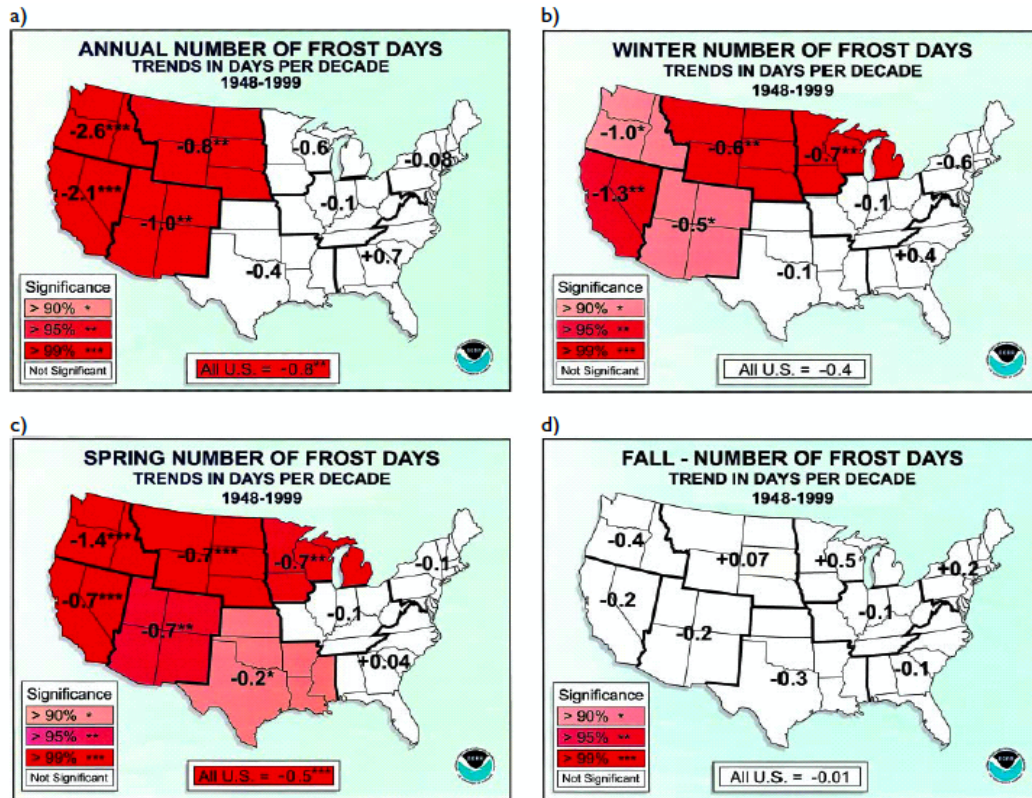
a)

ANNUAL NUMBER OF FROST DAYS
TRENDS IN DAYS PER DECADE
1948-1999

-2.6***
-0.8**
-0.6
-0.08
-2.1***
-0.1
-1.0**
-0.4
+0.7

Significance
> 90% *
> 95% **
> 99% ***
Not Significant

All U.S. = -0.8**

b)

WINTER NUMBER OF FROST DAYS
TRENDS IN DAYS PER DECADE
1948-1999

-1.0*
-0.6**
-0.7***
-0.6
-1.3**
-0.1
-0.5*
-0.1
+0.4

Significance
> 90% *
> 95% **
> 99% ***
Not Significant

All U.S. = -0.4

c)

SPRING NUMBER OF FROST DAYS
TRENDS IN DAYS PER DECADE
1948-1999

-1.4***
-0.7***
-0.7***
-0.1
-0.7***
-0.1
-0.7**
-0.2*
+0.04

Significance
> 90% *
> 95% **
> 99% ***
Not Significant

All U.S. = -0.5***

d)

FALL - NUMBER OF FROST DAYS
TREND IN DAYS PER DECADE
1948-1999

-0.4
+0.07
+0.5
+0.2
-0.2
-0.1
-0.2
-0.3
-0.1

Significance
> 90% *
> 95% **
> 99% ***
Not Significant

All U.S. = -0.01